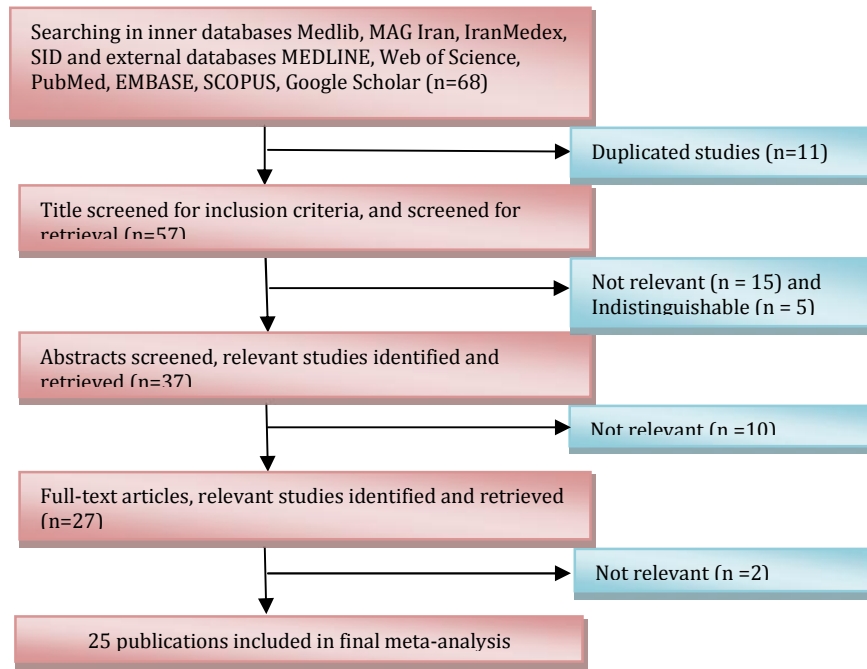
Searching in inner databases Medlib, MAG Iran, IranMedex, SID and external databases MEDLINE, Web of Science, PubMed, EMBASE, SCOPUS, Google Scholar (n=68)

Duplicated studies (n=11)

Title screened for inclusion criteria, and screened for retrieval (n=57)

Not relevant (n = 15) and Indistinguishable (n = 5)

Abstracts screened, relevant studies identified and retrieved (n=37)

Not relevant (n =10)

Full-text articles, relevant studies identified and retrieved (n=27)

Not relevant (n =2)

25 publications included in final meta-analysis